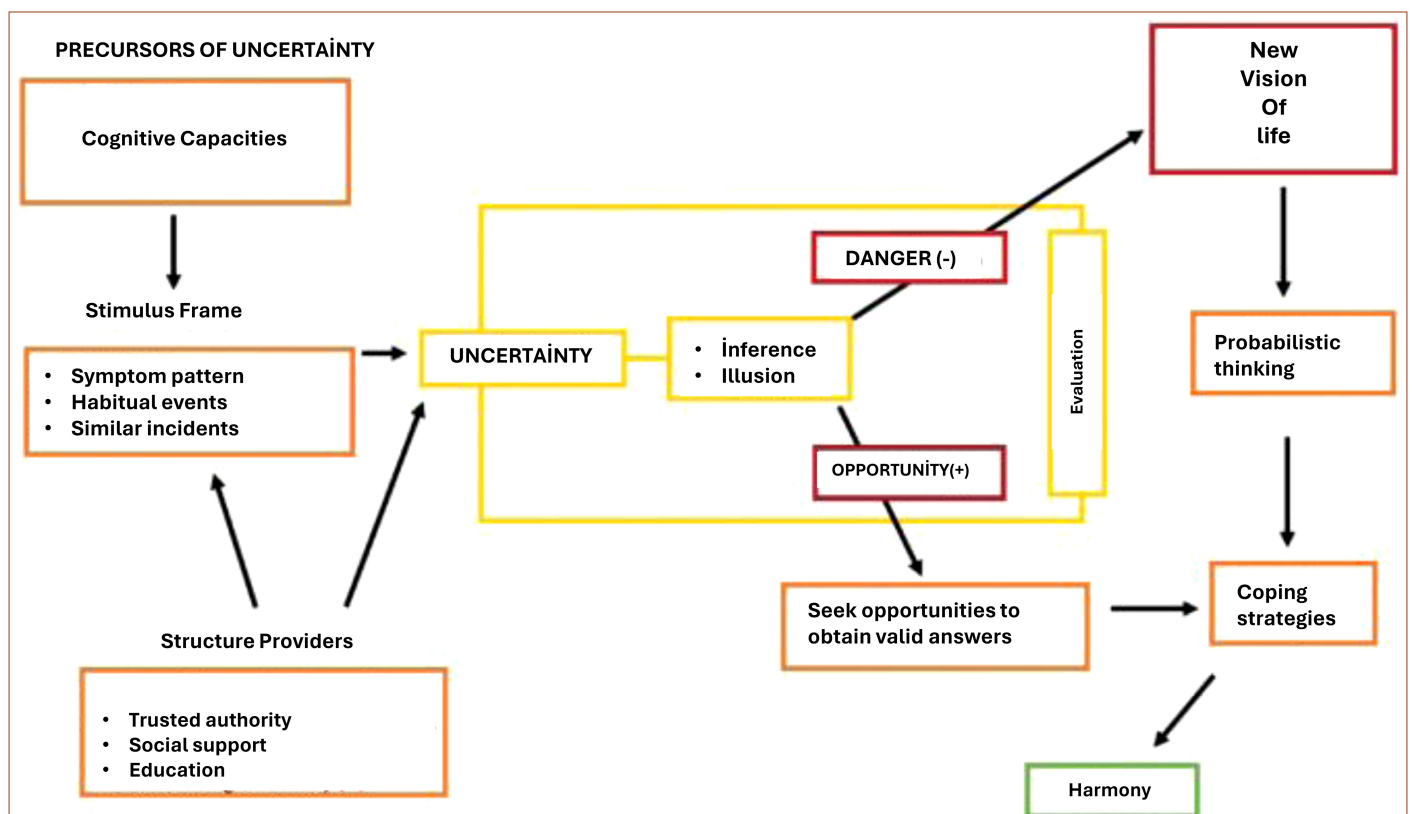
PRECURSORS OF UNCERTAİNTY

Cognitive Capacities

Stimulus Frame

- Symptom pattern
- Habitual events
- Similar incidents

Structure Providers

- Trusted authority
- Social support
- Education

UNCERTAİNTY

- İnference
- Illusion

DANGER (-)

OPPORTUNİTY(+)

Evaluation

New Vision Of life

Probabilistic thinking

Seek opportunities to obtain valid answers

Coping strategies

Harmony